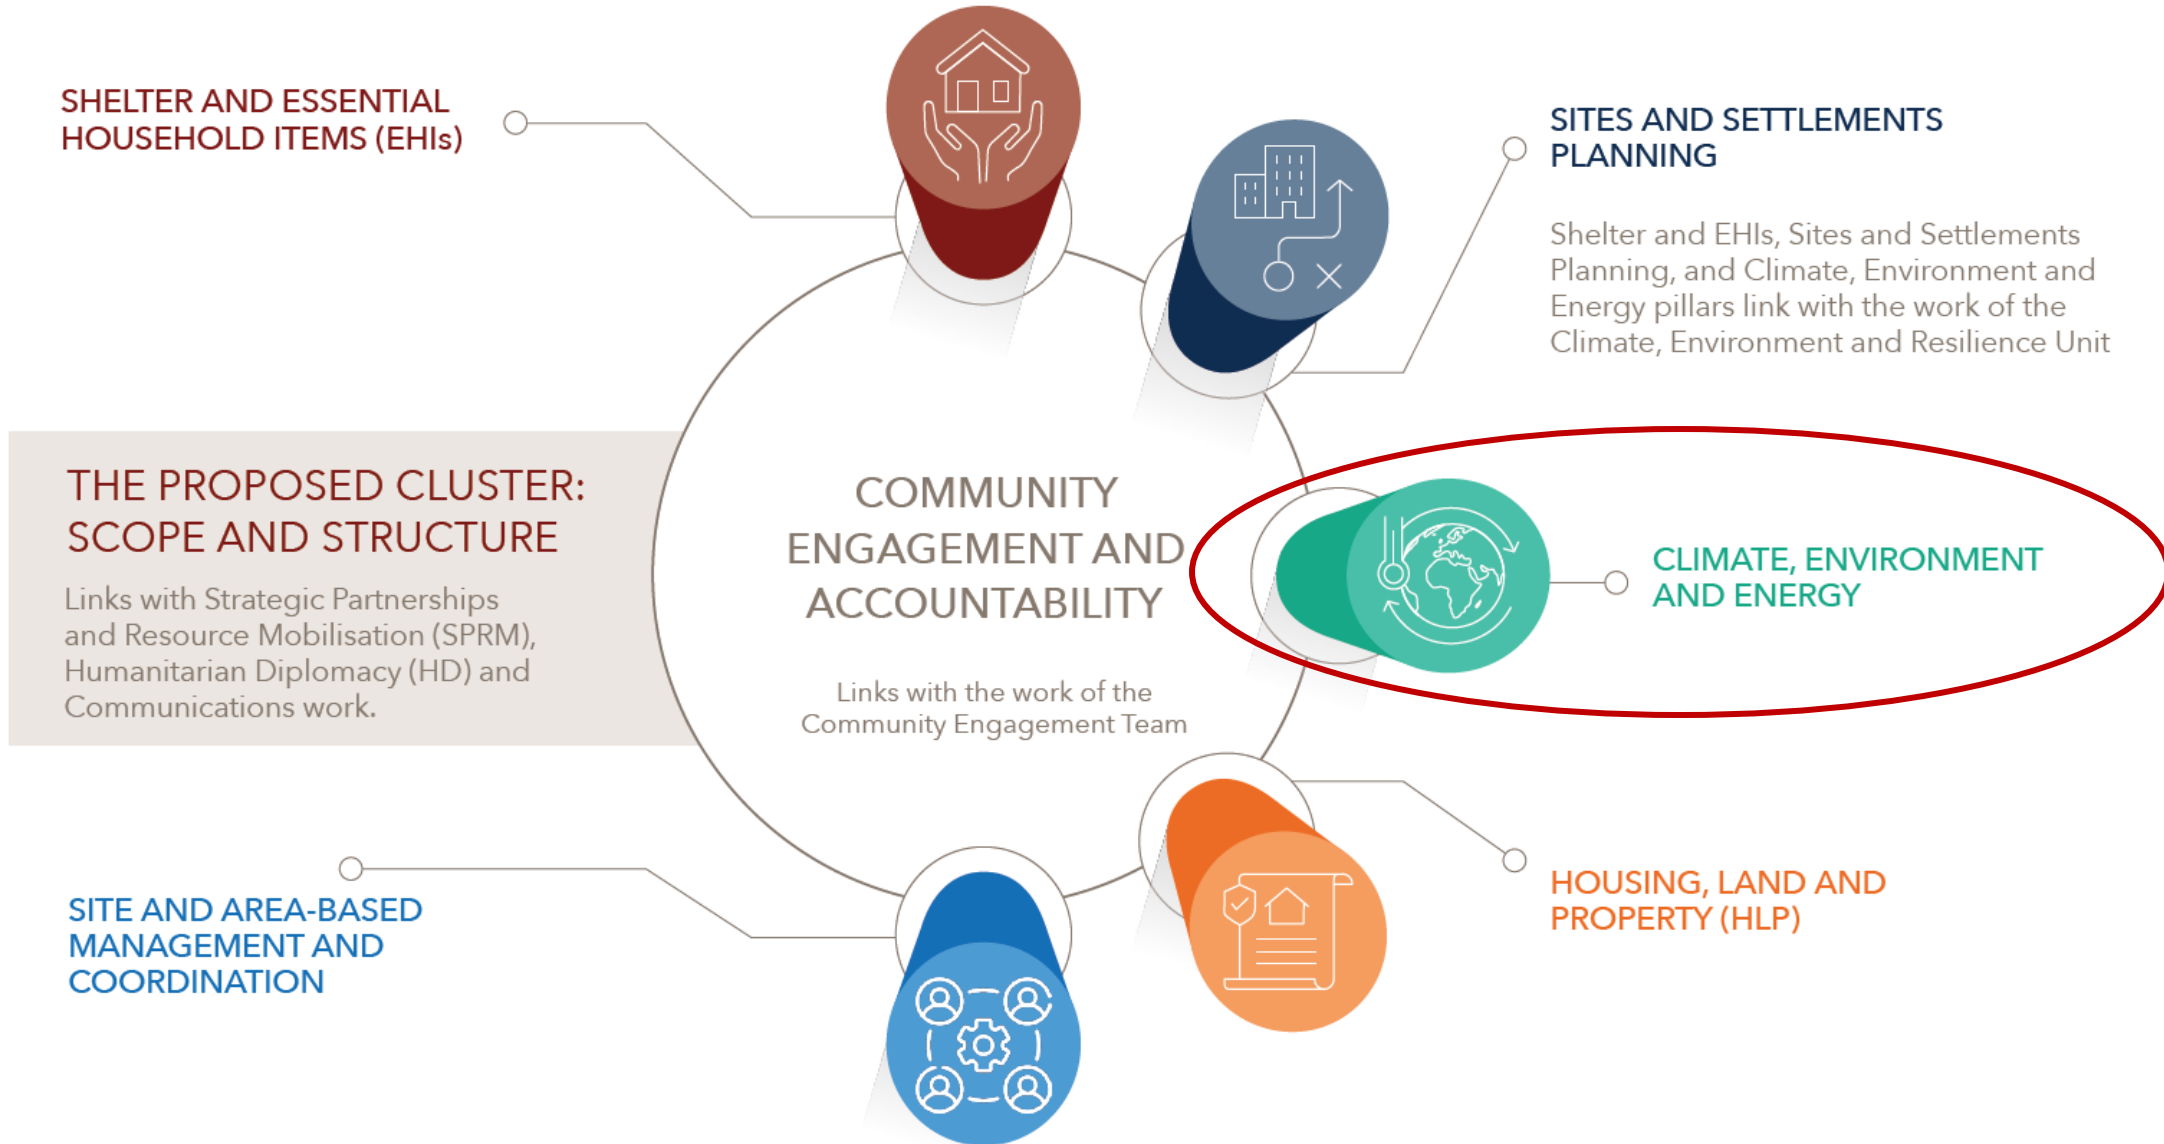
SHELTER AND ESSENTIAL HOUSEHOLD ITEMS (EHIs)

SITES AND SETTLEMENTS PLANNING

Shelter and EHIs, Sites and Settlements Planning, and Climate, Environment and Energy pillars link with the work of the Climate, Environment and Resilience Unit

THE PROPOSED CLUSTER: SCOPE AND STRUCTURE

Links with Strategic Partnerships and Resource Mobilisation (SPRM), Humanitarian Diplomacy (HD) and Communications work.

COMMUNITY ENGAGEMENT AND ACCOUNTABILITY

Links with the work of the Community Engagement Team

CLIMATE, ENVIRONMENT AND ENERGY

SITE AND AREA-BASED MANAGEMENT AND COORDINATION

HOUSING, LAND AND PROPERTY (HLP)